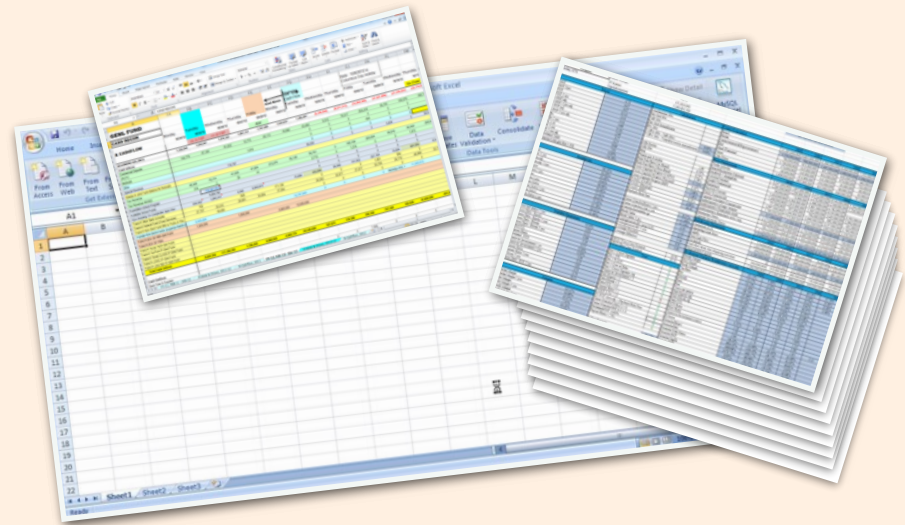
Home
From Access
From Web
From Text
Get External Data
A1
A
B
L
M
1
2
3
4
5
6
7
8
9
10
11
12
13
14
15
16
17
18
19
20
21
22
Sheet1
Sheet2
Sheet3
Ready
oft Excel
Data Validation
Consolidate
Data Tools
MySQL
GENL FUND
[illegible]